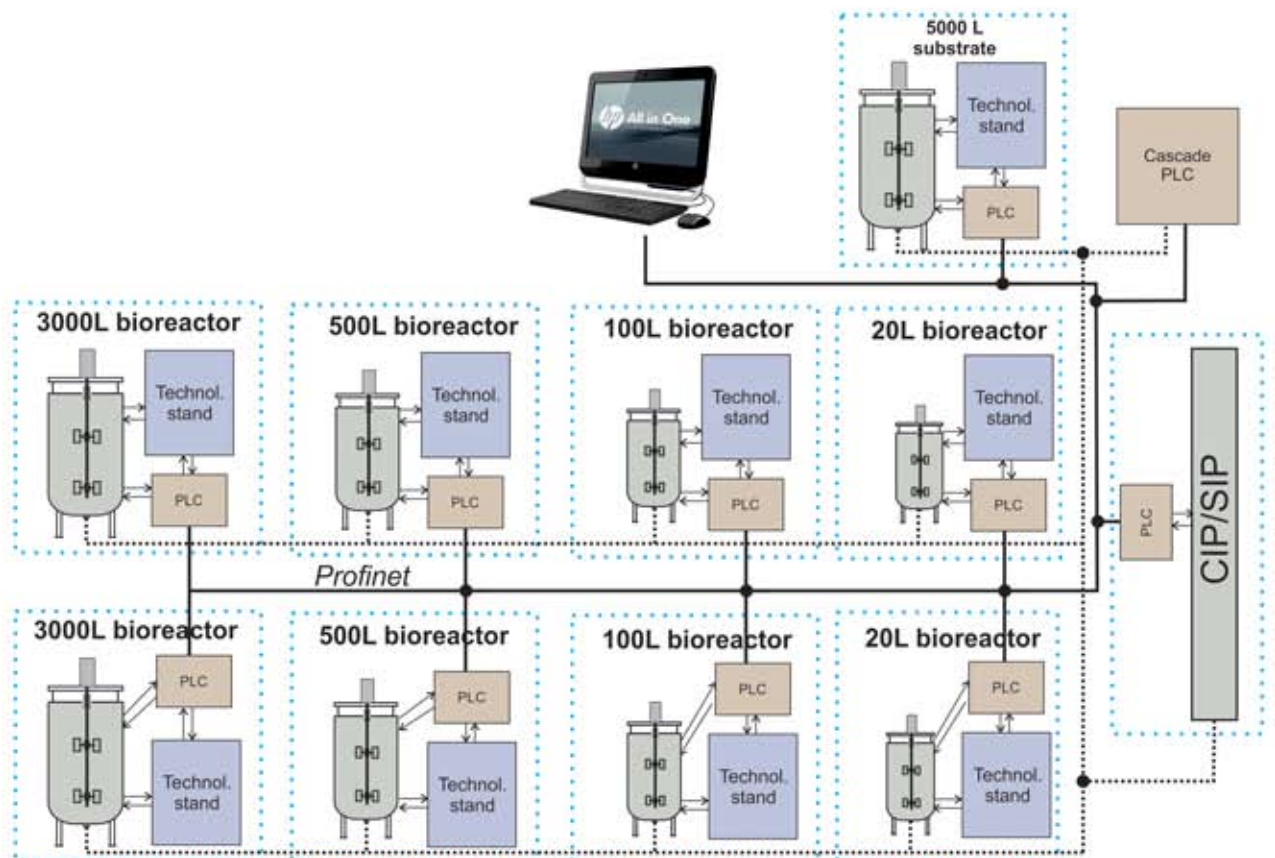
hp All in One

5000 L substrate

Technol. stand

PLC

Cascade PLC

3000L bioreactor

Technol. stand

PLC

500L bioreactor

Technol. stand

PLC

100L bioreactor

Technol. stand

PLC

20L bioreactor

Technol. stand

PLC

PLC

CIP/SIP

Profinet

3000L bioreactor

PLC

Technol. stand

500L bioreactor

PLC

Technol. stand

100L bioreactor

PLC

Technol. stand

20L bioreactor

PLC

Technol. stand